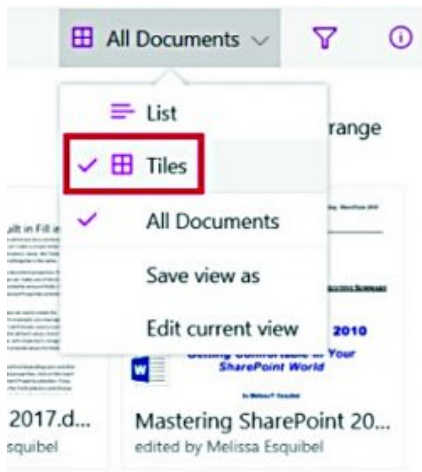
All Documents

List

range

Tiles

ılt in Fill a

All Documents

Save view as

Edit current view

2010

Getting Comfortable in Your SharePoint World

2017.d...

Esquibel

Mastering SharePoint 20...

edited by Melissa Esquibel